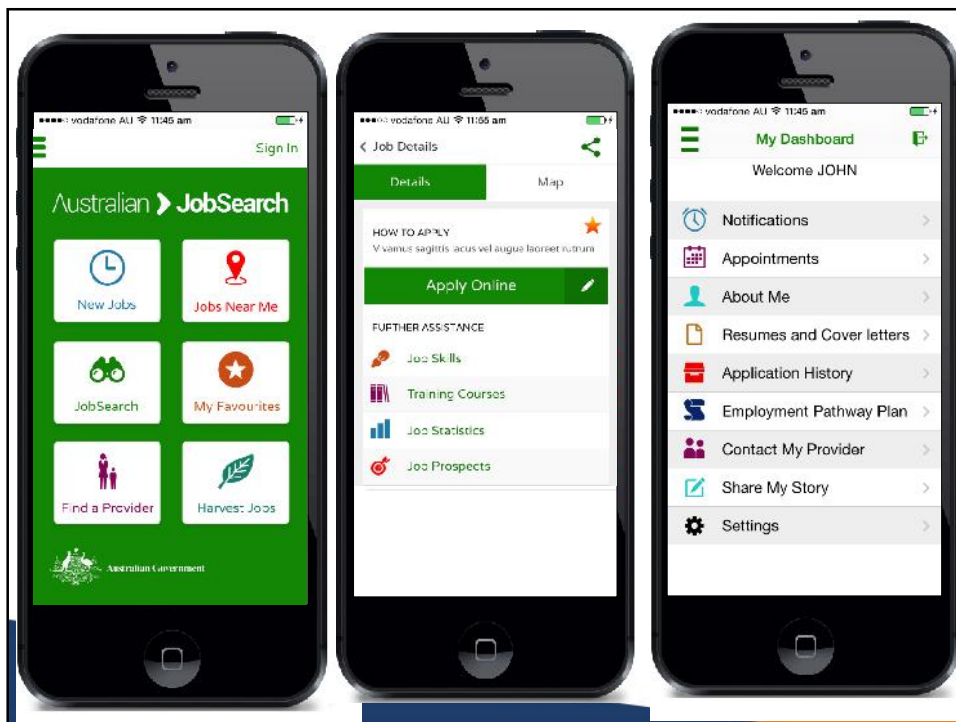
●●●●○ vodafone AU 11:45 am

Sign In

Australian JobSearch

New Jobs

Jobs Near Me

JobSearch

My Favourites

Find a Provider

Harvest Jobs

Australian Government

●●●○○ vodafone AU 11:55 am

Job Details

Details

Map

HOW TO APPLY
Vivamus sagittis lacus vel augue laoreet rutrum

Apply Online

FURTHER ASSISTANCE

Job Skills

Training Courses

Job Statistics

Job Prospects

●●●●○ vodafone AU 11:45 am

My Dashboard

Welcome JOHN

Notifications

Appointments

About Me

Resumes and Cover letters

Application History

Employment Pathway Plan

Contact My Provider

Share My Story

Settings